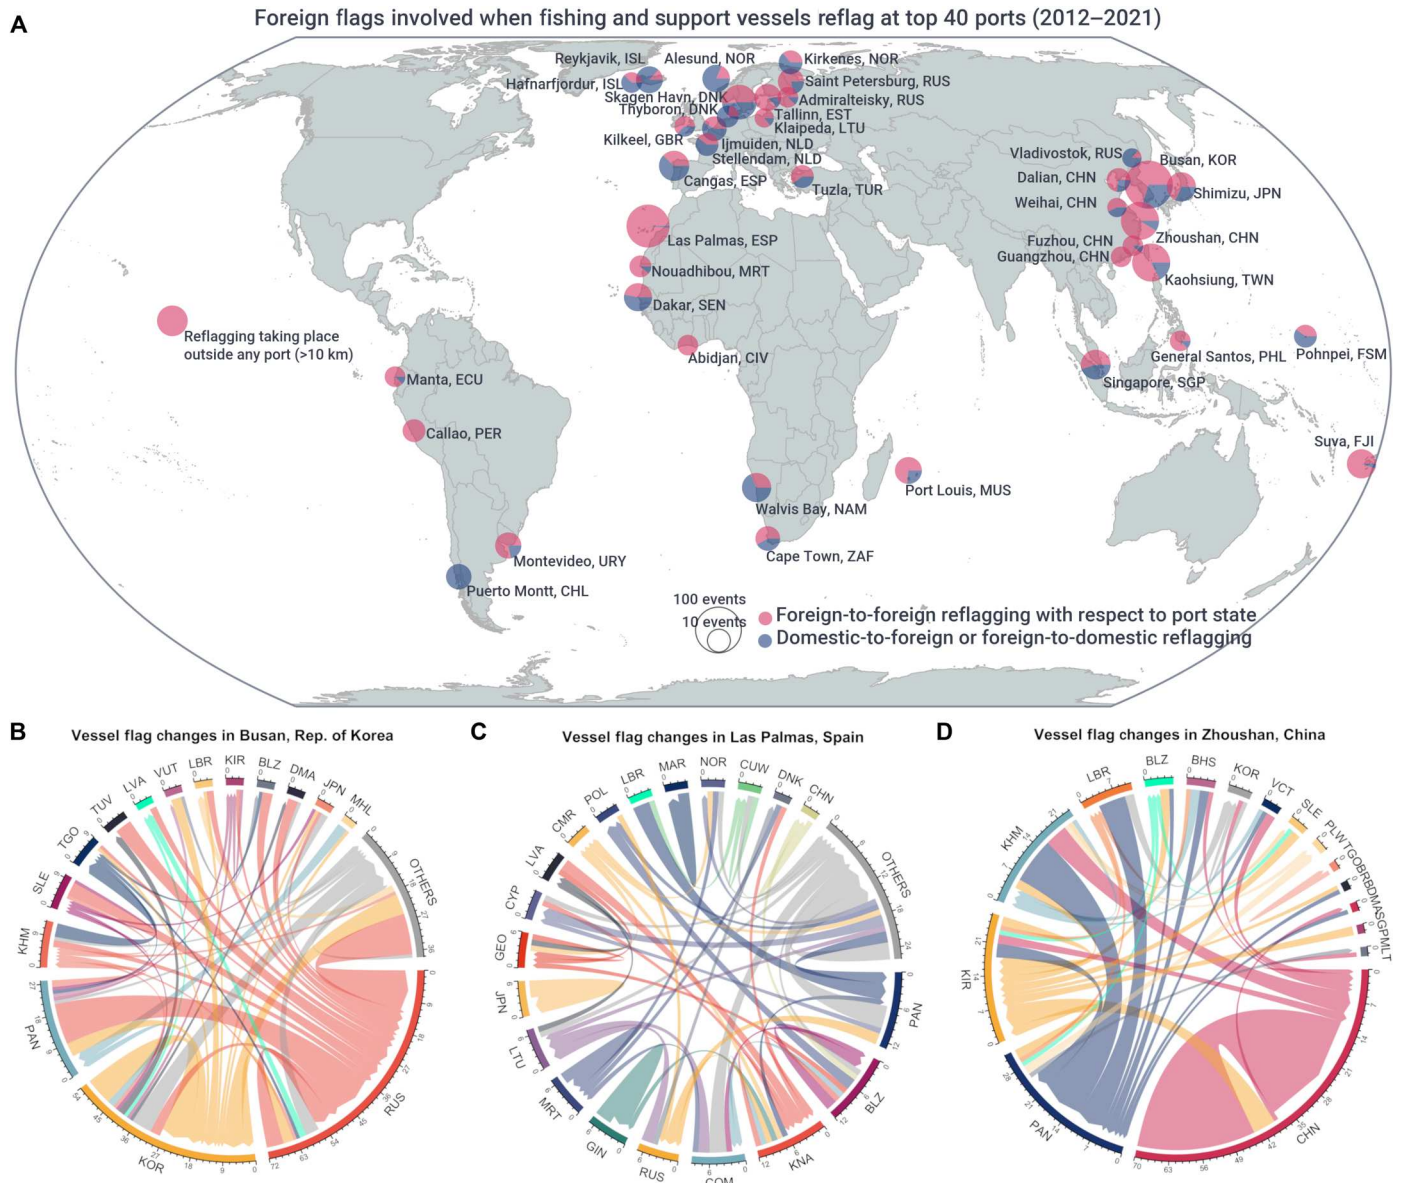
A

Foreign flags involved when fishing and support vessels reflag at top 40 ports (2012–2021)

Reykjavik, ISL
Alesund, NOR
Kirkenes, NOR
Hafnarfjordur, ISL
Saint Petersburg, RUS
Skagen Havn, DNK
Thyboron, DNK
Admiralteisky, RUS
Tallinn, EST
Klaipeda, LTU
Kilkeel, GBR
Ijmuiden, NLD
Stellendam, NLD
Vladivostok, RUS
Busan, KOR
Dalian, CHN
Shimizu, JPN
Cangas, ESP
Tuzla, TUR
Weihai, CHN
Las Palmas, ESP
Fuzhou, CHN
Zhoushan, CHN
Guangzhou, CHN
Nouadhibou, MRT
Kaohsiung, TWN
Dakar, SEN
Reflagging taking place outside any port (>10 km)
Abidjan, CIV
General Santos, PHL
Pohnpei, FSM
Manta, ECU
Singapore, SGP
Callao, PER
Suva, FJI
Port Louis, MUS
Walvis Bay, NAM
Montevideo, URY
Cape Town, ZAF
Puerto Montt, CHL

100 events
10 events
Foreign-to-foreign reflagging with respect to port state
Domestic-to-foreign or foreign-to-domestic reflagging

B
Vessel flag changes in Busan, Rep. of Korea

TUV LVA VUT LBR KIR BLZ DMA JPN MHL TGO SLE KHM PAN KOR RUS OTHERS

C
Vessel flag changes in Las Palmas, Spain

POL LBR MAR NOR CUW DNK CHN CMR LVA CYP GEO JPN LTU MRT GIN RUS COM KNA BLZ PAN OTHERS

D
Vessel flag changes in Zhoushan, China

LBR BLZ BHS KOR VCT SLE PLW TGO BRB DMA SGP MLT KHM KIR PAN CHN